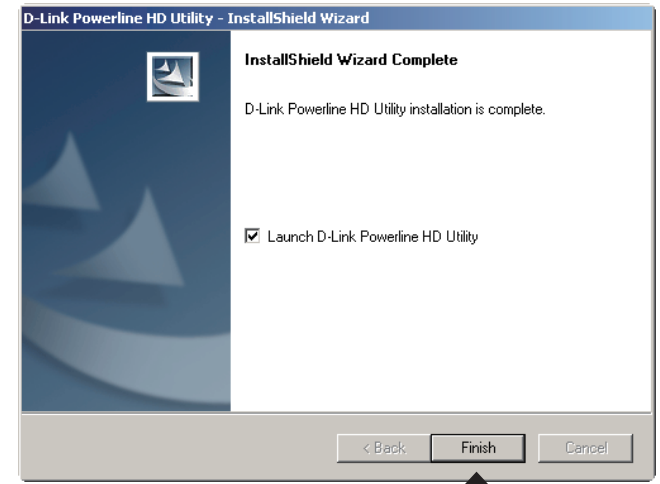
D-Link Powerline HD Utility - InstallShield Wizard

InstallShield Wizard Complete

D-Link Powerline HD Utility installation is complete.

☑ Launch D-Link Powerline HD Utility

< Back | Finish | Cancel